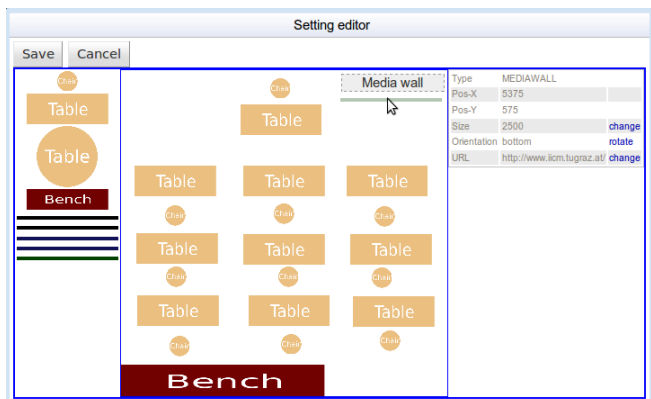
Setting editor

Save Cancel

Chair
Table
Table
Bench

Chair
Table
Media wall

Table Table Table
Chair Chair Chair
Table Table Table
Chair Chair Chair
Table Table Table
Chair Chair Chair
Bench

| Type | MEDIAWALL | |
|---|---|---|
| Pos-X | 5375 | |
| Pos-Y | 575 | |
| Size | 2500 | change |
| Orientation | bottom | rotate |
| URL | http://www.iicm.tugraz.at/ | change |